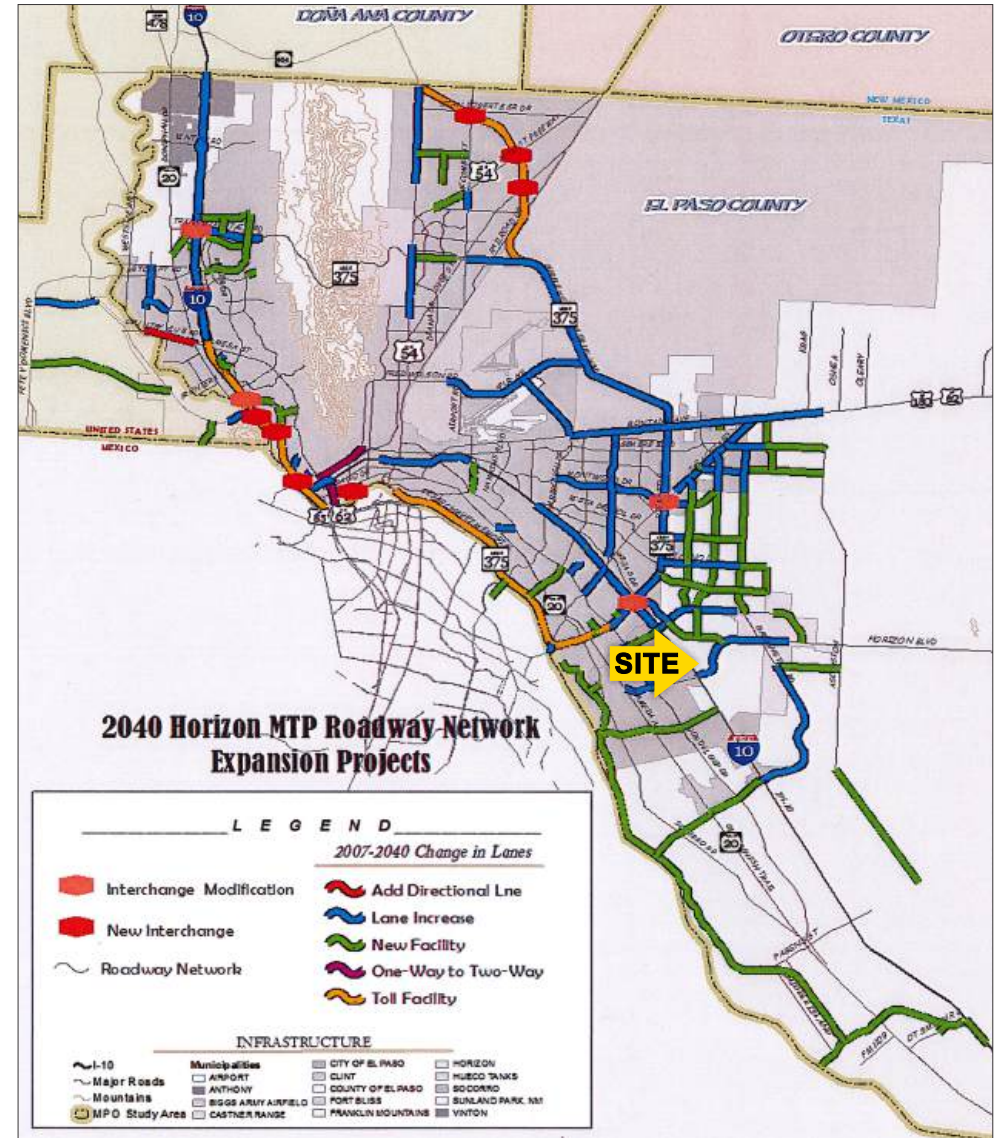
DOÑA ANA COUNTY
OTERO COUNTY
NEW MEXICO
TEXAS
EL PASO COUNTY
UNITED STATES
MEXICO
10
478
404
20
54
375
62
180
62
HORIZON BLVD
SITE

2040 Horizon MTP Roadway Network Expansion Projects

LEGEND
2007-2040 Change in Lanes
Interchange Modification
New Interchange
Roadway Network
Add Directional Lne
Lane Increase
New Facility
One-Way to Two-Way
Toll Facility

INFRASTRUCTURE
I-10
Major Roads
Mountains
MPO Study Area
Municipalities
AIRPORT
ANTHONY
BIGGS ARMY AIRFIELD
CASTNER RANGE
CITY OF EL PASO
CLINT
COUNTY OF EL PASO
FORT BLISS
FRANKLIN MOUNTAINS
HORIZON
HUECO TANKS
SOCORRO
SUNLAND PARK, NM
VINTON